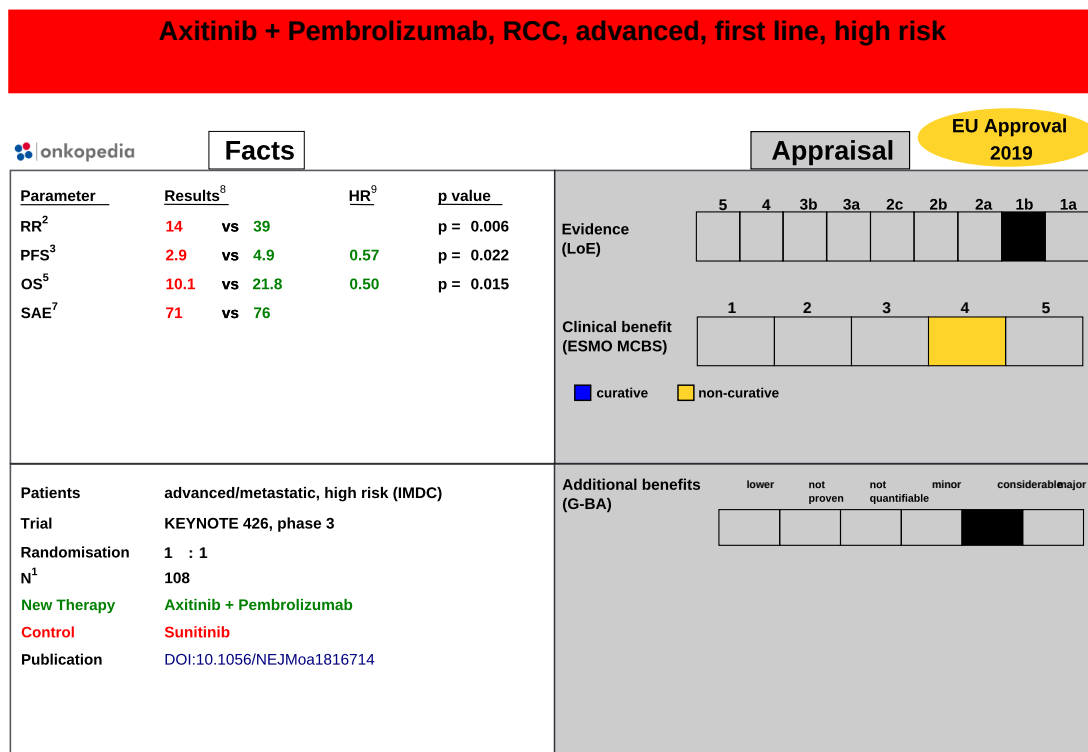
Axitinib + Pembrolizumab, RCC, advanced, first line, high risk

onkopedia

Facts

Appraisal

EU Approval 2019

| Parameter | Results$^8$ | | | HR$^9$ | p value |
|---|---|---|---|---|---|
| RR$^2$ | 14 | vs | 39 | | p = 0.006 |
| PFS$^3$ | 2.9 | vs | 4.9 | 0.57 | p = 0.022 |
| OS$^5$ | 10.1 | vs | 21.8 | 0.50 | p = 0.015 |
| SAE$^7$ | 71 | vs | 76 | | |

Evidence (LoE)

5 4 3b 3a 2c 2b 2a 1b 1a

Clinical benefit (ESMO MCBS)

1 2 3 4 5

curative non-curative

Patients advanced/metastatic, high risk (IMDC)

Trial KEYNOTE 426, phase 3

Randomisation 1 : 1

N$^1$ 108

New Therapy Axitinib + Pembrolizumab

Control Sunitinib

Publication DOI:10.1056/NEJMoa1816714

Additional benefits (G-BA)

lower not proven not quantifiable minor considerable major